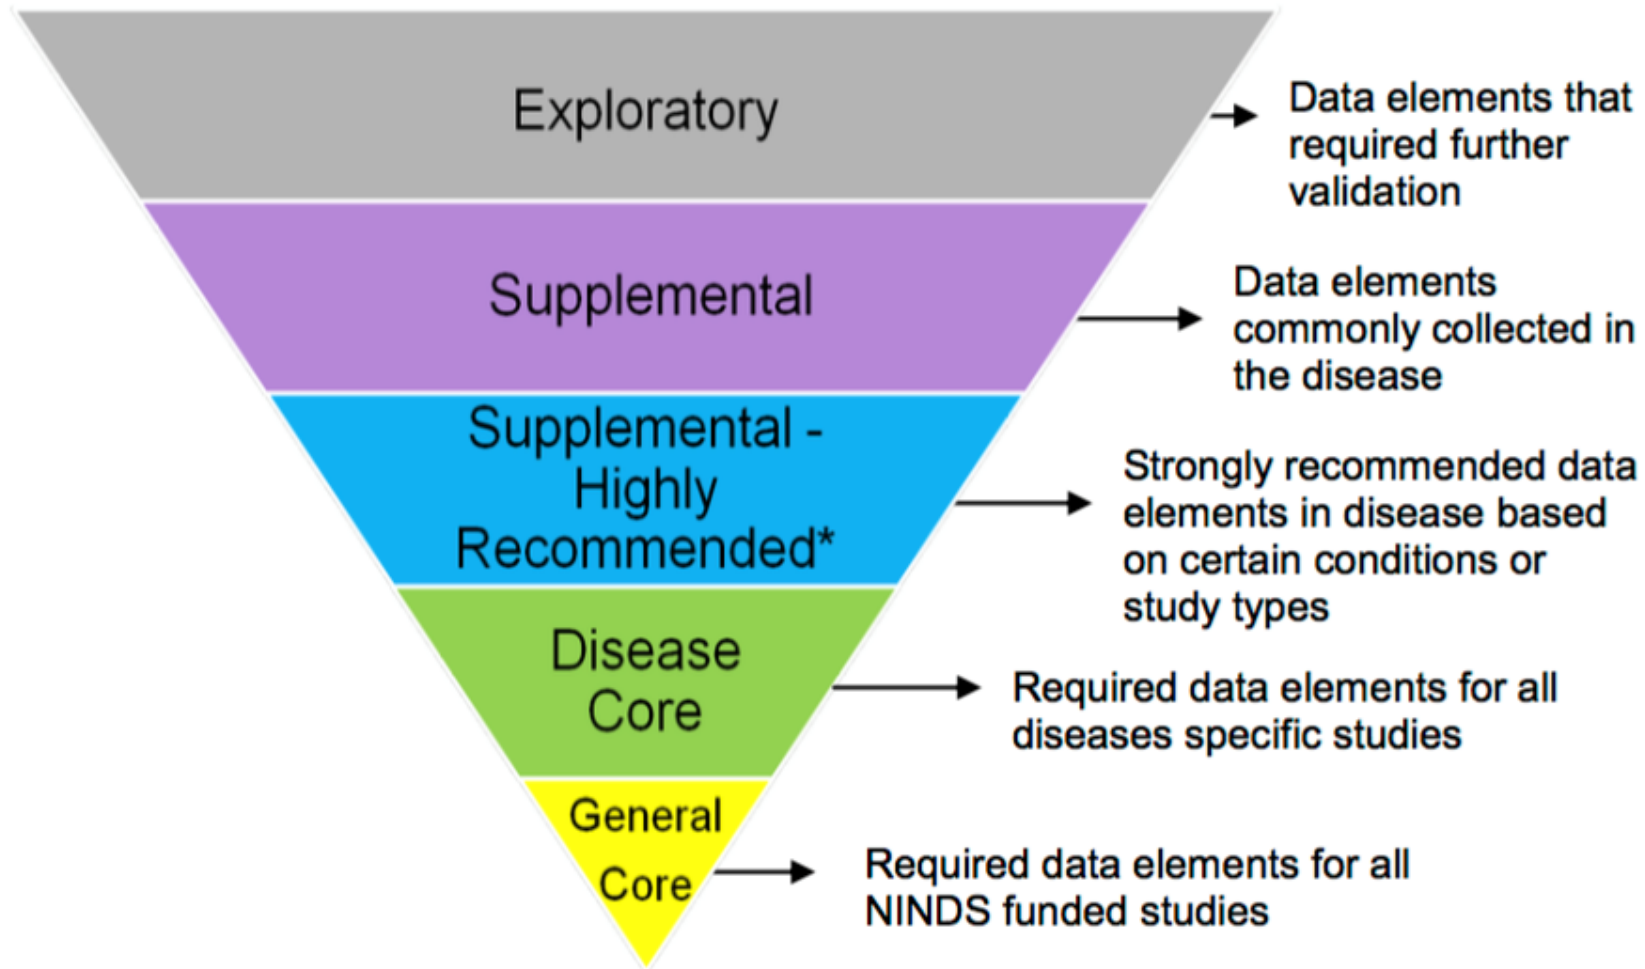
Exploratory

Data elements that required further validation

Supplemental

Data elements commonly collected in the disease

Supplemental - Highly Recommended*

Strongly recommended data elements in disease based on certain conditions or study types

Disease Core

Required data elements for all diseases specific studies

General Core

Required data elements for all NINDS funded studies